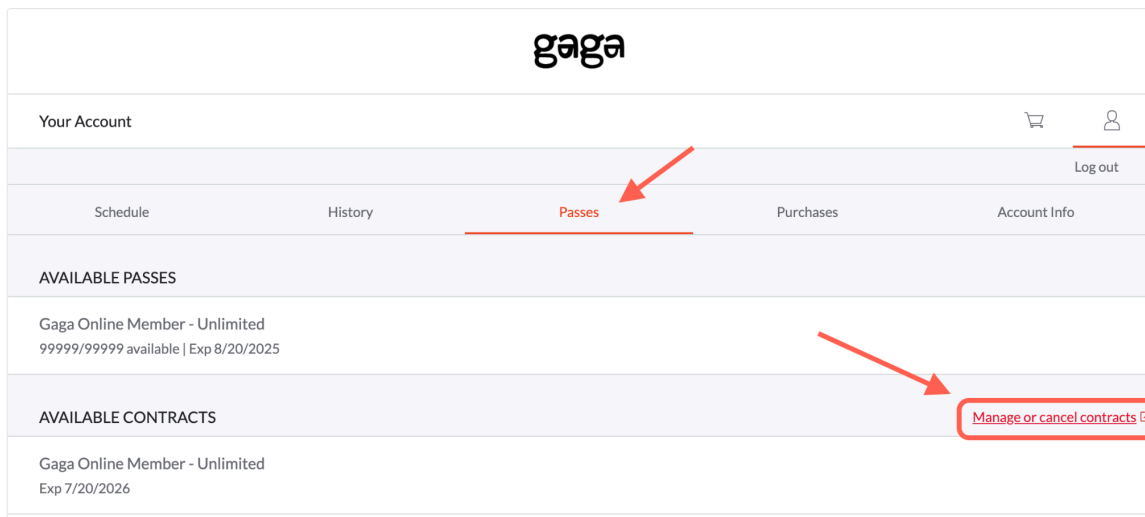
gaga

Your Account

Log out

Schedule History Passes Purchases Account Info

AVAILABLE PASSES

Gaga Online Member - Unlimited
99999/99999 available | Exp 8/20/2025

AVAILABLE CONTRACTS

Manage or cancel contracts

Gaga Online Member - Unlimited
Exp 7/20/2026